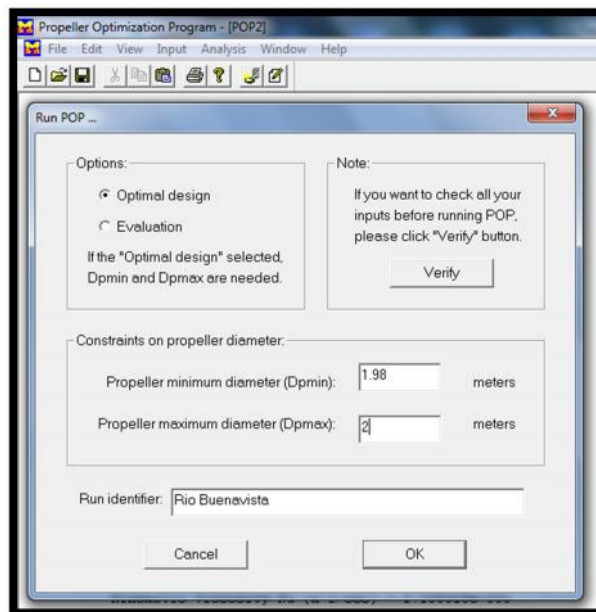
Propeller Optimization Program - [POP2]

File Edit View Input Analysis Window Help

Run POP ...

Options:

Optimal design

Evaluation

If the "Optimal design" selected, Dpmin and Dpmax are needed.

Note:

If you want to check all your inputs before running POP, please click "Verify" button.

Verify

Constraints on propeller diameter:

Propeller minimum diameter (Dpmin): 1.98 meters

Propeller maximum diameter (Dpmax): 2 meters

Run identifier: Rio Buenavista

Cancel

OK

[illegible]